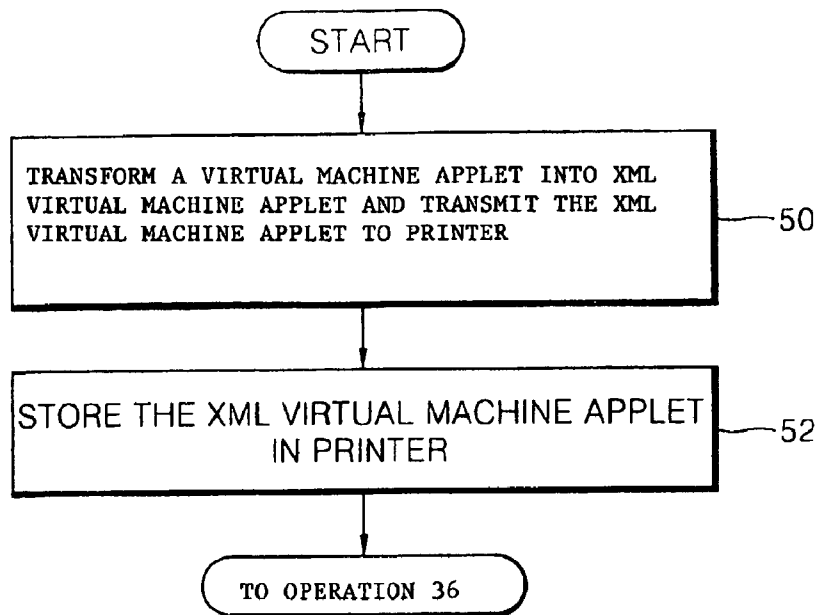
START

TRANSFORM A VIRTUAL MACHINE APPLET INTO XML VIRTUAL MACHINE APPLET AND TRANSMIT THE XML VIRTUAL MACHINE APPLET TO PRINTER

50

STORE THE XML VIRTUAL MACHINE APPLET IN PRINTER

52

TO OPERATION 36